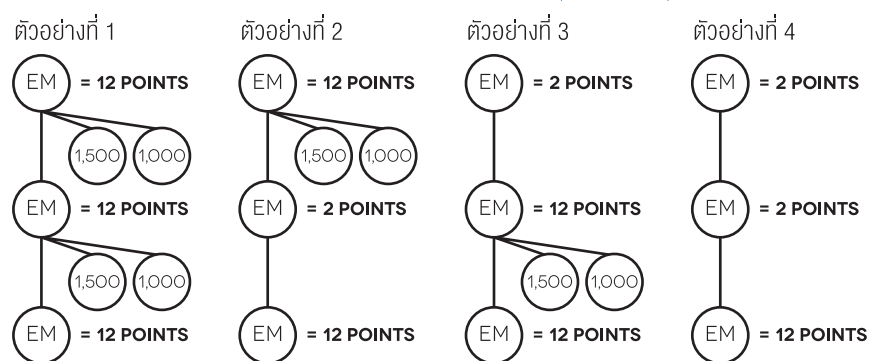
ตัวอย่างที่ 1

EM = 12 POINTS

1,500 1,000

EM = 12 POINTS

1,500 1,000

EM = 12 POINTS

ตัวอย่างที่ 2

EM = 12 POINTS

1,500 1,000

EM = 2 POINTS

EM = 12 POINTS

ตัวอย่างที่ 3

EM = 2 POINTS

EM = 12 POINTS

1,500 1,000

EM = 12 POINTS

ตัวอย่างที่ 4

EM = 2 POINTS

EM = 2 POINTS

EM = 12 POINTS